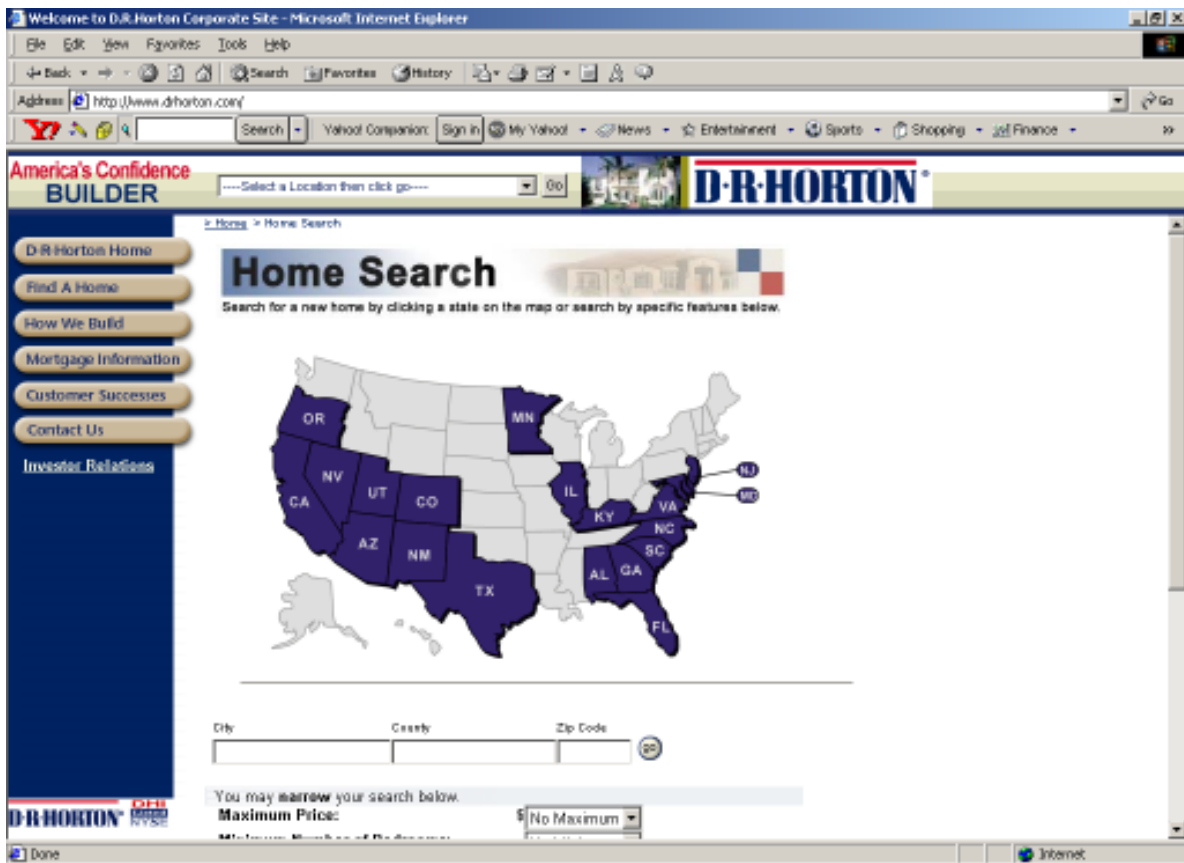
Welcome to D.R.Horton Corporate Site - Microsoft Internet Explorer

File Edit View Favorites Tools Help

Back Search Favorites History

Address http://www.drhorton.com/ Go

Search Yahoo! Companion: Sign in My Yahoo! News Entertainment Sports Shopping Finance

America's Confidence BUILDER

----Select a Location then click go---- Go

D·R·HORTON®

> Home > Home Search

D·R·Horton Home
Find A Home
How We Build
Mortgage Information
Customer Successes
Contact Us
Investor Relations

Home Search

Search for a new home by clicking a state on the map or search by specific features below.

OR MN NV UT CO CA IL KY VA NJ MD NC SC AZ NM AL GA TX FL

City County Zip Code

You may narrow your search below.

Maximum Price: $ No Maximum

Minimum Number of Bedrooms: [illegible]

D·R·HORTON® DHI NYSE

Done Internet